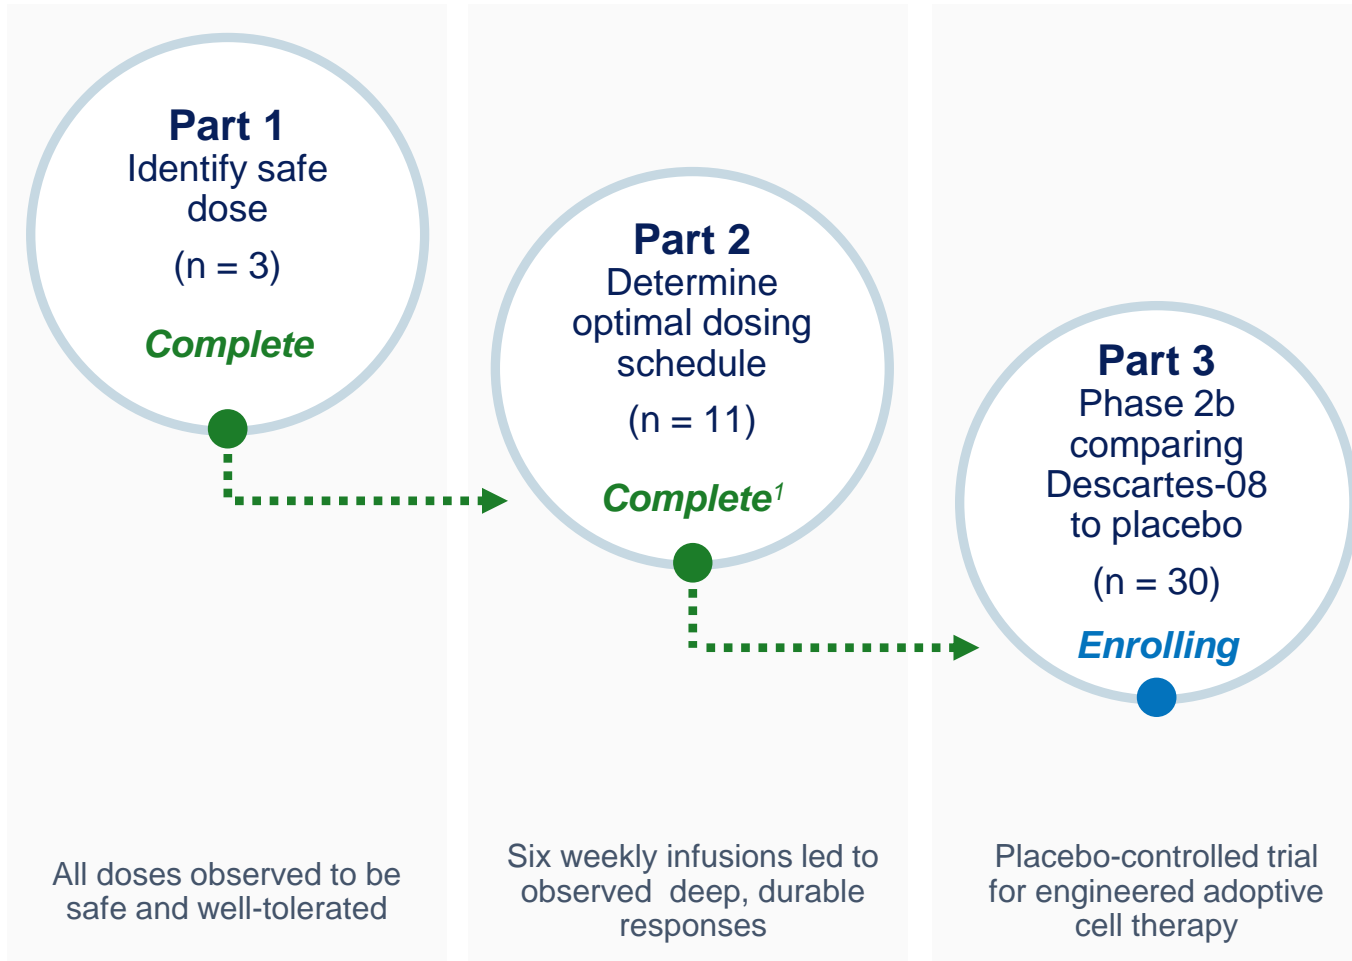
Part 1
Identify safe dose
(n = 3)
Complete

Part 2
Determine optimal dosing schedule
(n = 11)
Complete$^{1}$

Part 3
Phase 2b comparing Descartes-08 to placebo
(n = 30)
Enrolling

All doses observed to be safe and well-tolerated

Six weekly infusions led to observed deep, durable responses

Placebo-controlled trial for engineered adoptive cell therapy